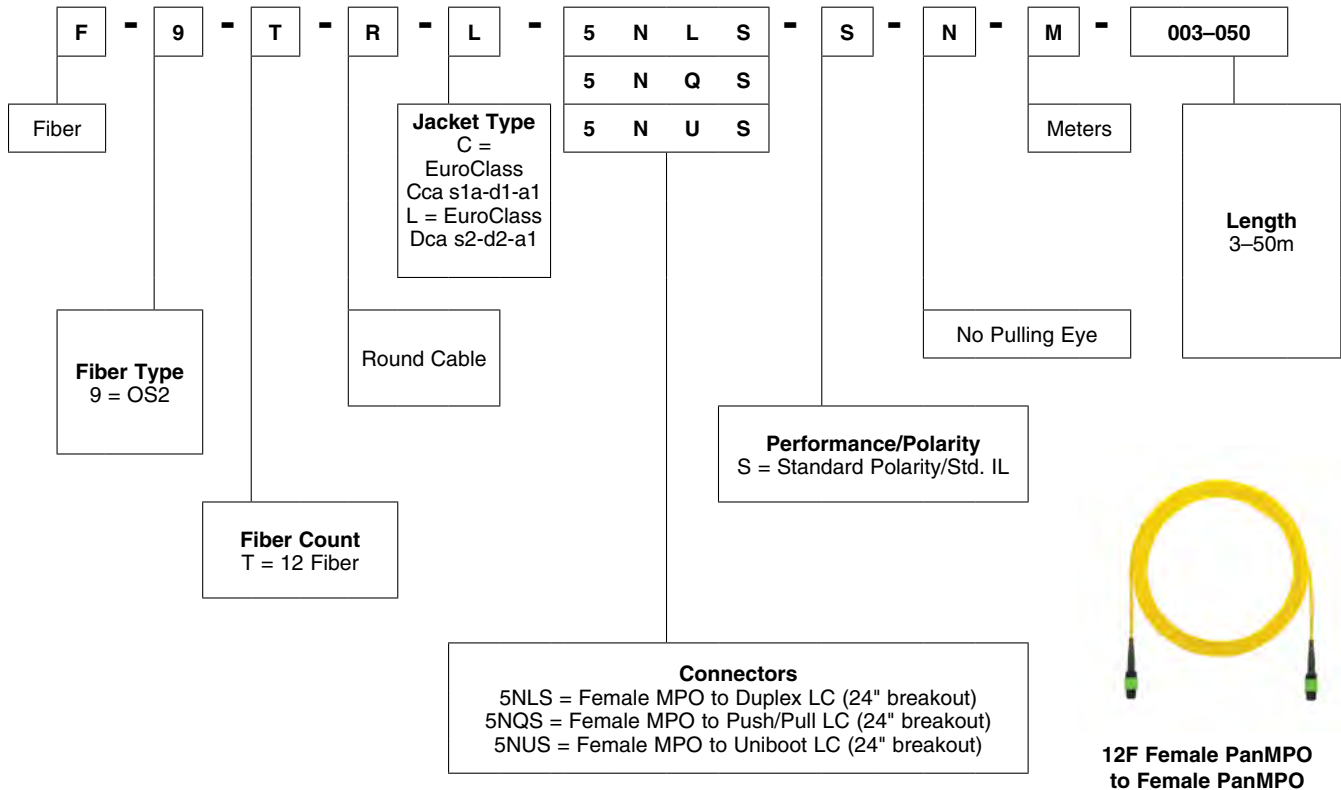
F - 9 - T - R - L - 5 N L S - S - N - M - 003–050

5 N Q S

5 N U S

Fiber

Jacket Type
C = EuroClass Cca s1a-d1-a1
L = EuroClass Dca s2-d2-a1

Meters

Length
3–50m

Fiber Type
9 = OS2

Round Cable

No Pulling Eye

Performance/Polarity
S = Standard Polarity/Std. IL

Fiber Count
T = 12 Fiber

Connectors
5NLS = Female MPO to Duplex LC (24" breakout)
5NQS = Female MPO to Push/Pull LC (24" breakout)
5NUS = Female MPO to Uniboot LC (24" breakout)

12F Female PanMPO to Female PanMPO